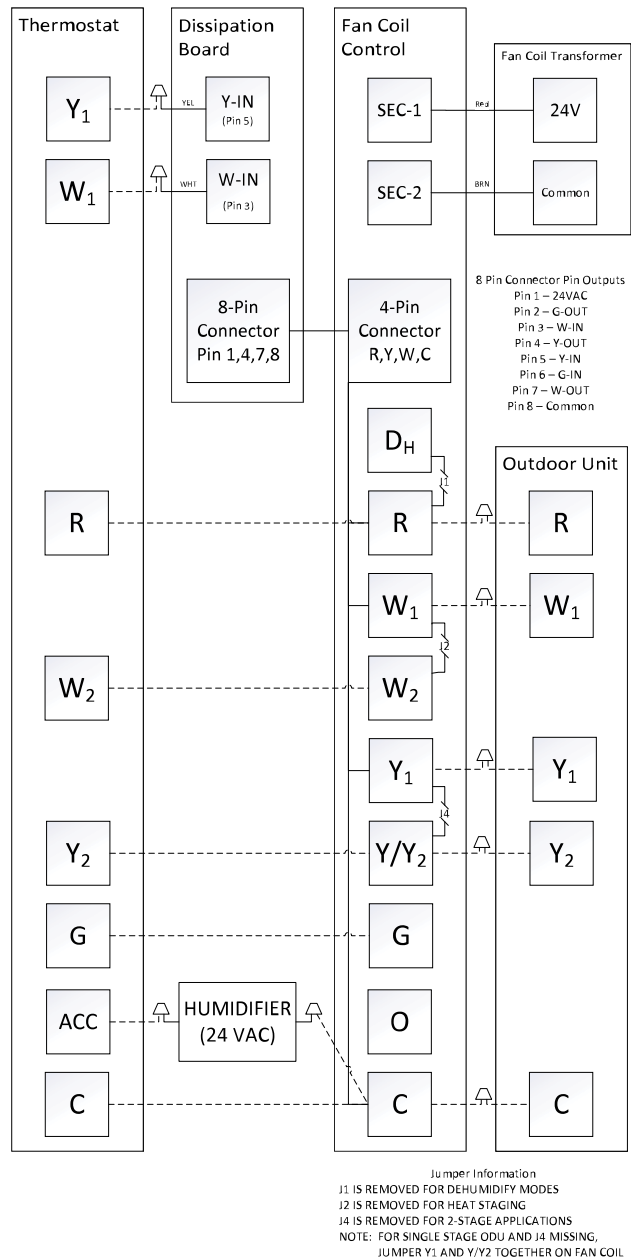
Thermostat

$Y_1$

$W_1$

R

$W_2$

$Y_2$

G

ACC

C

Dissipation Board

YEL

Y-IN
(Pin 5)

WHT

W-IN
(Pin 3)

8-Pin Connector Pin 1,4,7,8

HUMIDIFIER (24 VAC)

Fan Coil Control

SEC-1

SEC-2

4-Pin Connector R,Y,W,C

$D_H$

J1

R

$W_1$

J2

$W_2$

$Y_1$

J4

$Y/Y_2$

G

O

C

Fan Coil Transformer

Red

24V

BRN

Common

8 Pin Connector Pin Outputs
Pin 1 – 24VAC
Pin 2 – G-OUT
Pin 3 – W-IN
Pin 4 – Y-OUT
Pin 5 – Y-IN
Pin 6 – G-IN
Pin 7 – W-OUT
Pin 8 – Common

Outdoor Unit

R

$W_1$

$Y_1$

$Y_2$

C

Jumper Information
J1 IS REMOVED FOR DEHUMIDIFY MODES
J2 IS REMOVED FOR HEAT STAGING
J4 IS REMOVED FOR 2-STAGE APPLICATIONS
NOTE: FOR SINGLE STAGE ODU AND J4 MISSING, JUMPER Y1 AND Y/Y2 TOGETHER ON FAN COIL